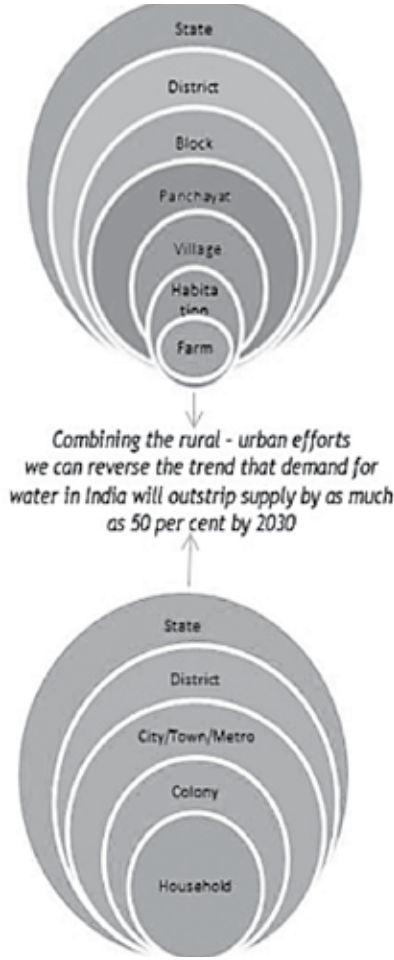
State

District

Block

Panchayat

Village

Habitation

Farm

Combining the rural - urban efforts we can reverse the trend that demand for water in India will outstrip supply by as much as 50 per cent by 2030

State

District

City/Town/Metro

Colony

Household